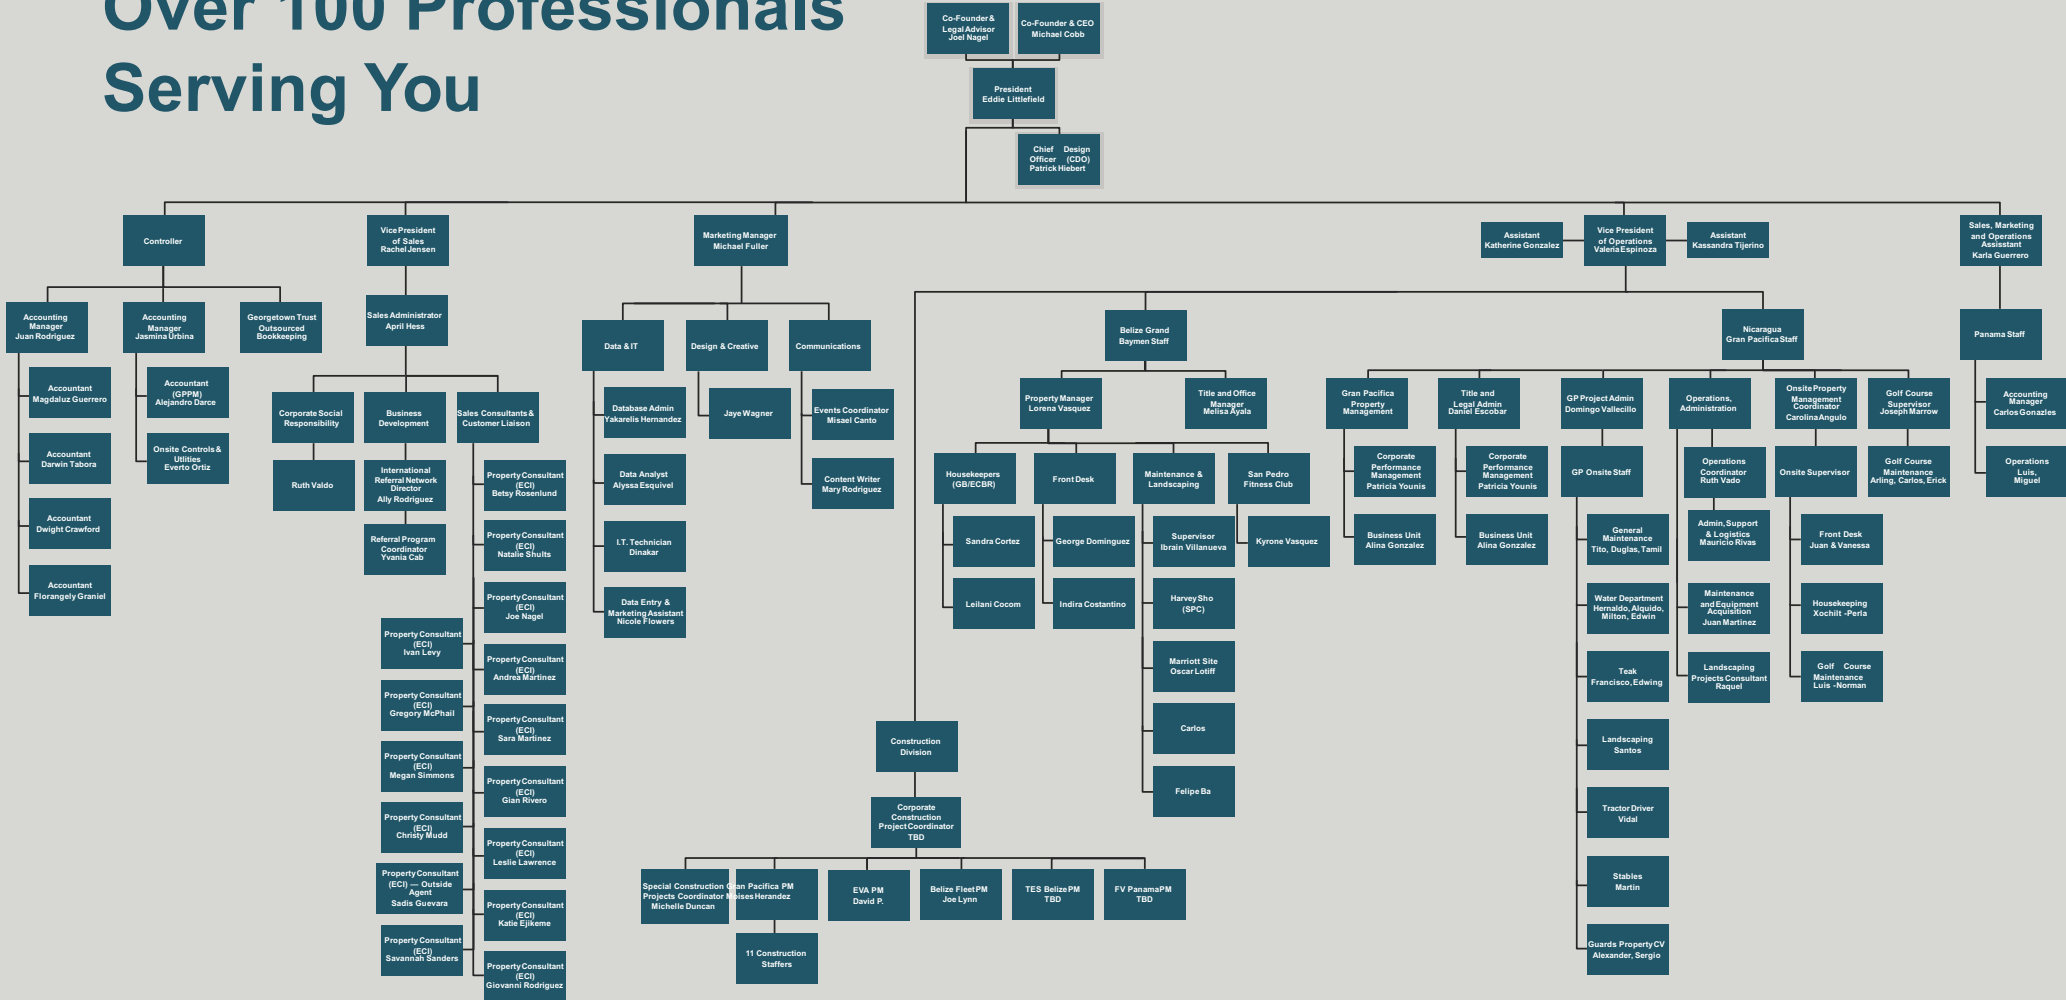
Over 100 Professionals Serving You

Co-Founder & Legal Advisor Joel Nagel

Co-Founder & CEO Michael Cobb

President Eddie Littlefield

Chief Design Officer (CDO) Patrick Hiebert

Controller

Accounting Manager Juan Rodriguez

Accountant Magdaluz Guerrero

Accountant Darwin Tabora

Accountant Dwight Crawford

Accountant Fiorangely Graniel

Accounting Manager Jasmina Urbina

Accountant (GPPM) Alejandro Darce

Onsite Controls & Utilities Everto Ortiz

Georgetown Trust Outsourced Bookkeeping

Vice President of Sales Rachel Jensen

Sales Administrator April Hess

Corporate Social Responsibility

Ruth Valdo

Business Development

International Referral Network Director Ally Rodriguez

Referral Program Coordinator Yvania Cab

Sales Consultants & Customer Liaison

Property Consultant (ECI) Betsy Rosenlund

Property Consultant (ECI) Natalie Shults

Property Consultant (ECI) Joe Nagel

Property Consultant (ECI) Andrea Martinez

Property Consultant (ECI) Sara Martinez

Property Consultant (ECI) Gian Rivero

Property Consultant (ECI) Leslie Lawrence

Property Consultant (ECI) Katie Ejikeme

Property Consultant (ECI) Giovanni Rodriguez

Property Consultant (ECI) Ivan Levy

Property Consultant (ECI) Gregory McPhail

Property Consultant (ECI) Megan Simmons

Property Consultant (ECI) Christy Mudd

Property Consultant (ECI) — Outside Agent Sadis Guevara

Property Consultant (ECI) Savannah Sanders

Marketing Manager Michael Fuller

Data & IT

Database Admin Yakarelis Hernandez

Data Analyst Alyssa Esquivel

I.T. Technician Dinakar

Data Entry & Marketing Assistant Nicole Flowers

Design & Creative

Jaye Wagner

Communications

Events Coordinator Misael Canto

Content Writer Mary Rodriguez

Assistant Katherine Gonzalez

Vice President of Operations Valeria Espinoza

Assistant Kassandra Tijerino

Sales, Marketing and Operations Assistant Karla Guerrero

Construction Division

Corporate Construction Project Coordinator TBD

Special Construction Projects Coordinator Michelle Duncan

Gian Pacifica PM Moises Herandez

11 Construction Staffers

EVA PM David P.

Belize Fleet PM Joe Lynn

TES Belize PM TBD

FV Panama PM TBD

Belize Grand Baymen Staff

Property Manager Lorena Vasquez

Title and Office Manager Melisa Ayala

Housekeepers (GB/ECBR)

Sandra Cortez

Leilani Cocom

Front Desk

George Dominguez

Indira Costantino

Maintenance & Landscaping

Supervisor Ibrain Villanueva

Harvey Sho (SPC)

Marriott Site Oscar Lotiff

Carlos

Felipe Ba

San Pedro Fitness Club

Kyrone Vasquez

Nicaragua Gran Pacifica Staff

Gran Pacifica Property Management

Corporate Performance Management Patricia Younis

Business Unit Alina Gonzalez

Title and Legal Admin Daniel Escobar

Corporate Performance Management Patricia Younis

Business Unit Alina Gonzalez

GP Project Admin Domingo Vallecillo

GP Onsite Staff

General Maintenance Tito, Duglas, Tamil

Water Department Hernaldo, Alquido, Milton, Edwin

Teak Francisco, Edwing

Landscaping Santos

Tractor Driver Vidal

Stables Martin

Guards Property CV Alexander, Sergio

Operations, Administration

Operations Coordinator Ruth Vado

Admin, Support & Logistics Mauricio Rivas

Maintenance and Equipment Acquisition Juan Martinez

Landscaping Projects Consultant Raquel

Onsite Property Management Coordinator Carolina Angulo

Onsite Supervisor

Front Desk Juan & Vanessa

Housekeeping Xochilt -Perla

Golf Course Maintenance Luis -Norman

Golf Course Supervisor Joseph Marrow

Golf Course Maintenance Arling, Carlos, Erick

Panama Staff

Accounting Manager Carlos Gonzales

Operations Luis, Miguel